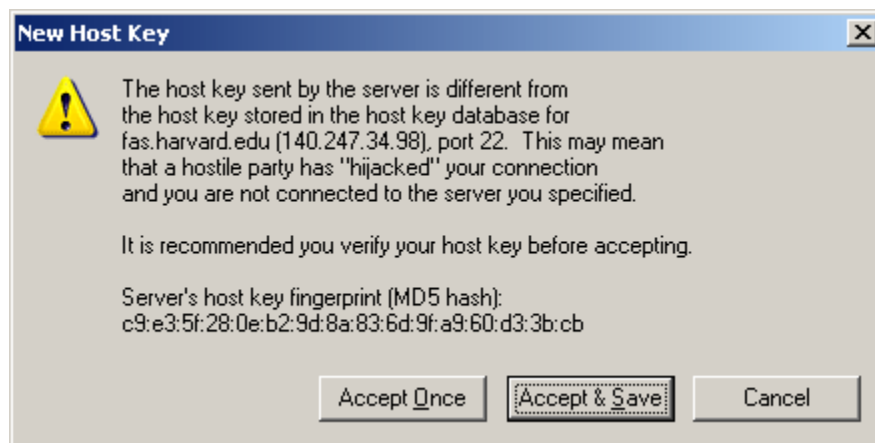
New Host Key

The host key sent by the server is different from the host key stored in the host key database for fas.harvard.edu (140.247.34.98), port 22. This may mean that a hostile party has "hijacked" your connection and you are not connected to the server you specified.

It is recommended you verify your host key before accepting.

Server's host key fingerprint (MD5 hash):
c9:e3:5f:28:0e:b2:9d:8a:83:6d:9f:a9:60:d3:3b:cb

Accept Once
Accept & Save
Cancel